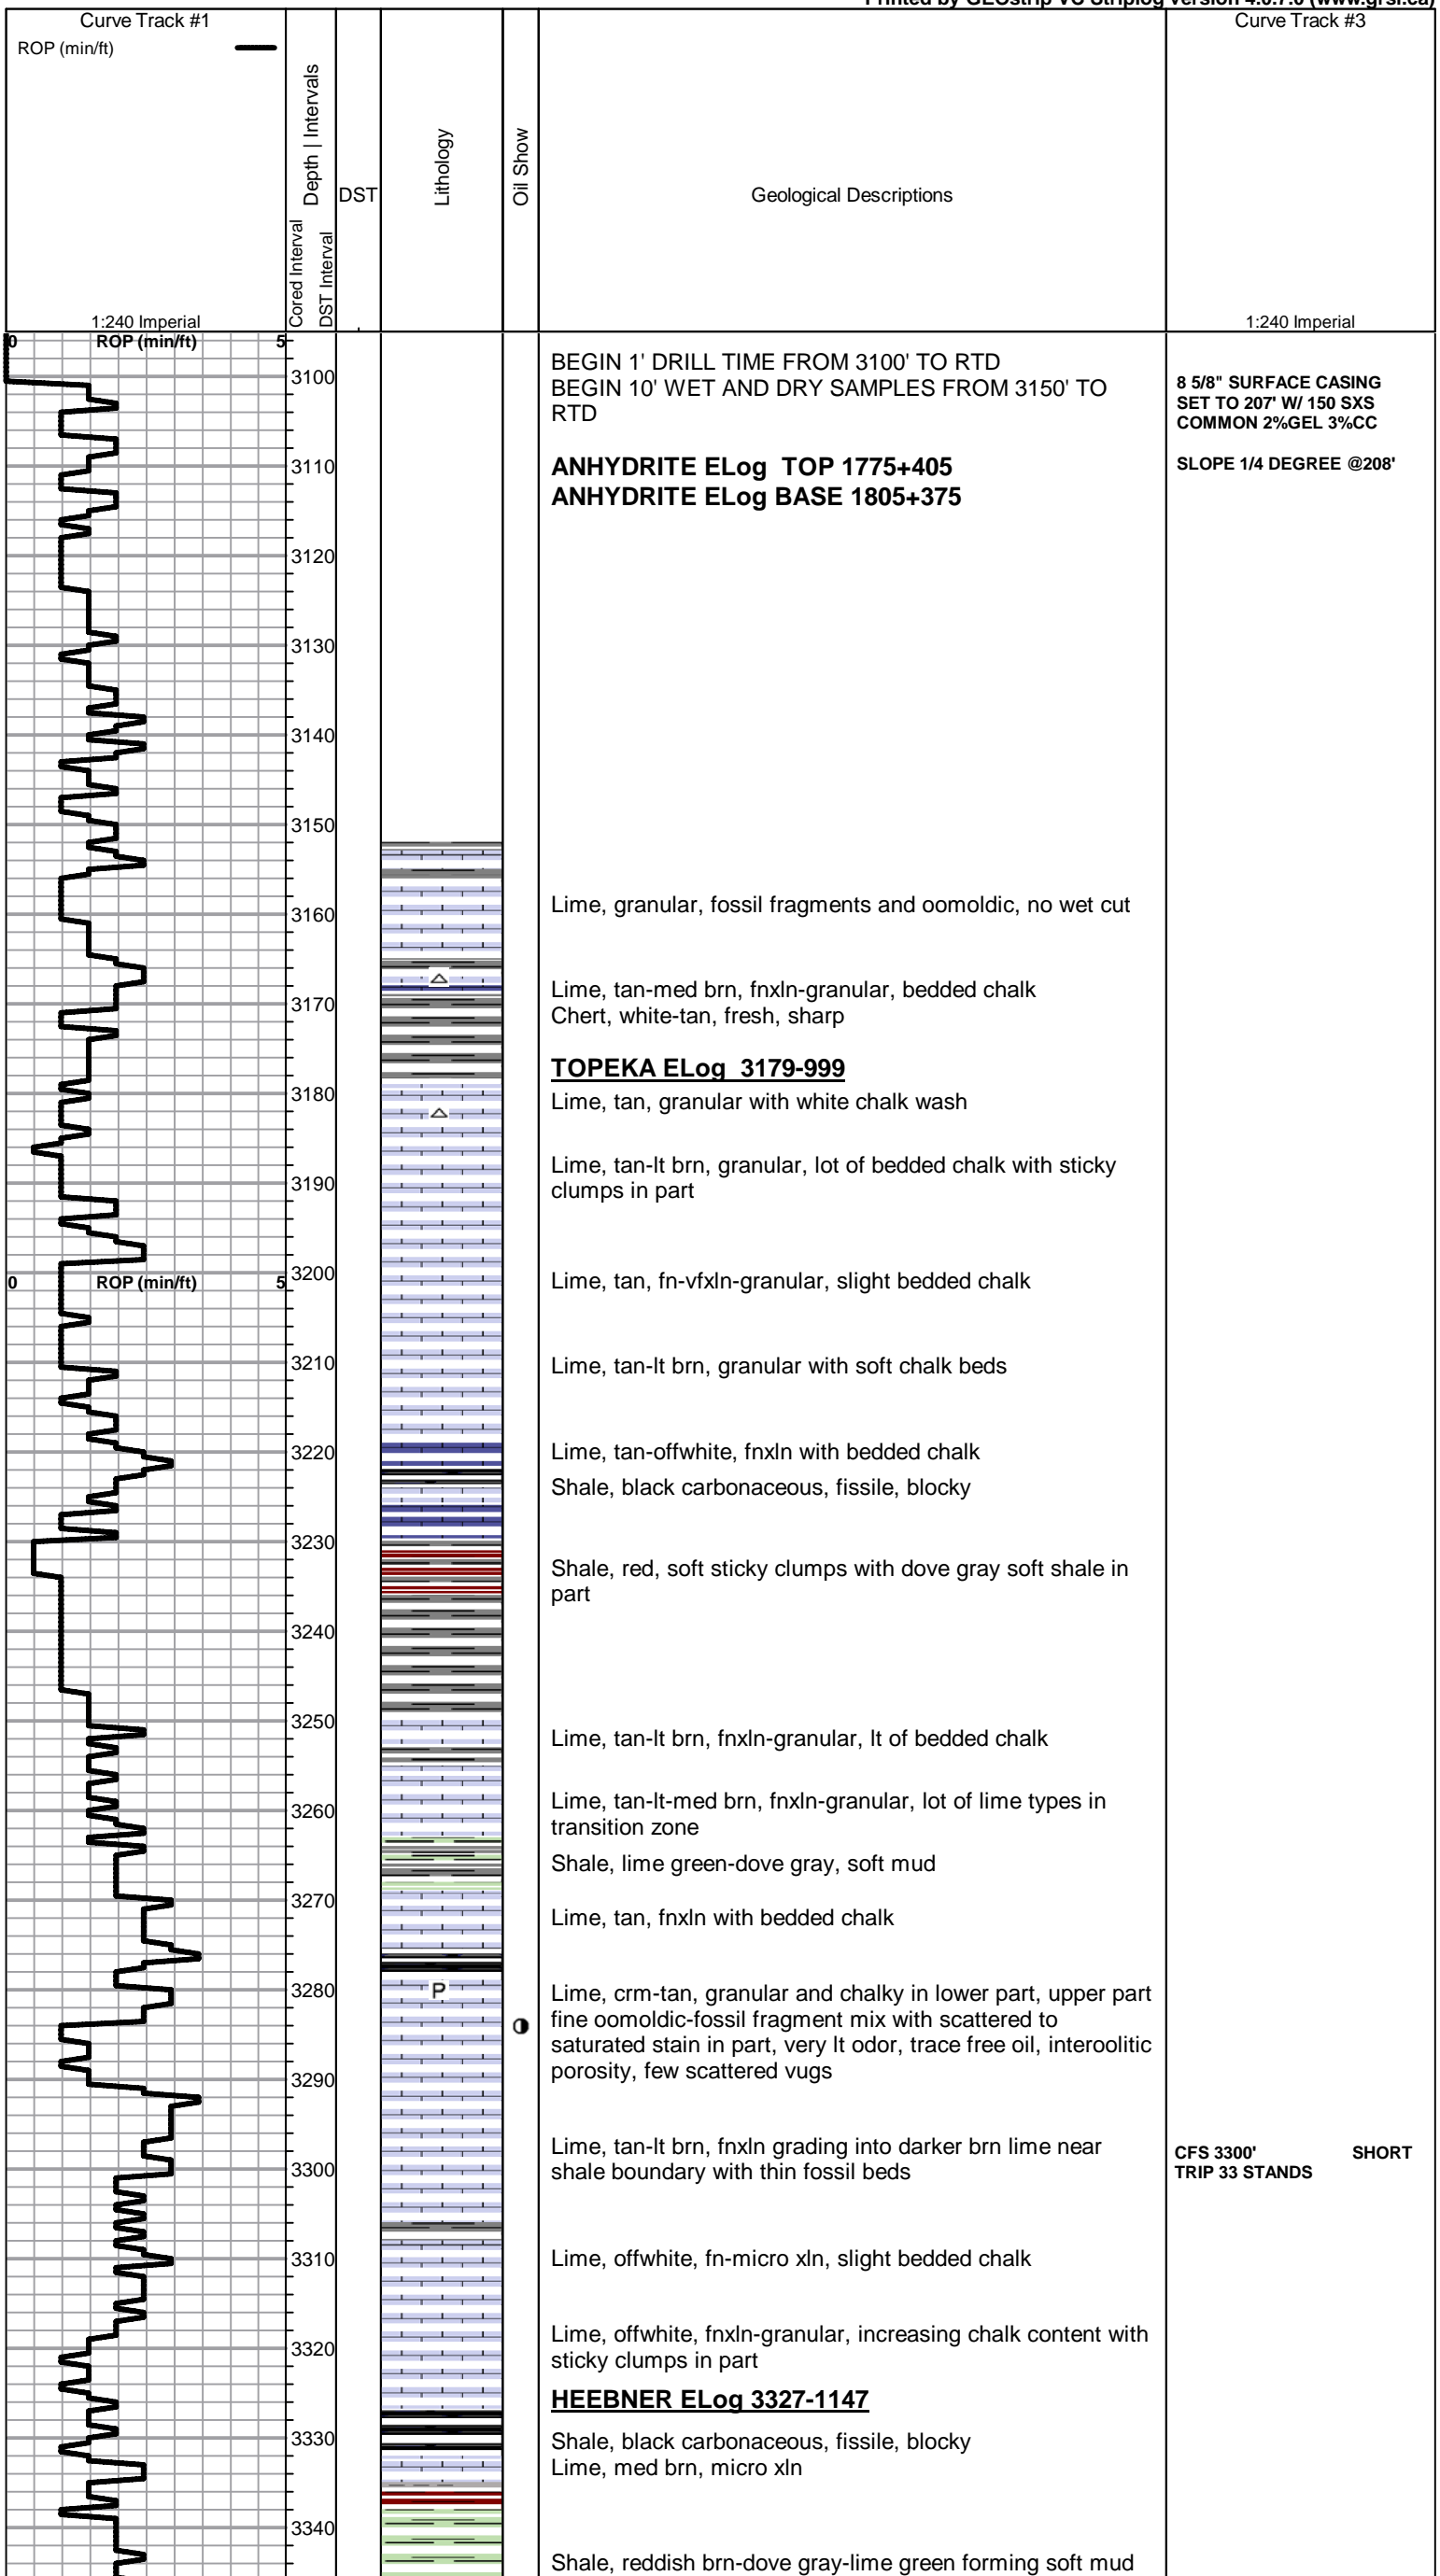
Printed by GEOstrip VC Striplog version 4.0.7.0 (www.grsi.ca)

Curve Track #1
ROP (min/ft)
1:240 Imperial

Cored Interval
DST Interval
Depth | Intervals

DST

Lithology

Oil Show

Geological Descriptions

Curve Track #3
1:240 Imperial

0 ROP (min/ft) 5

3100
3110
3120
3130
3140
3150
3160
3170
3180
3190
3200
3210
3220
3230
3240
3250
3260
3270
3280
3290
3300
3310
3320
3330
3340

0 ROP (min/ft) 5

BEGIN 1' DRILL TIME FROM 3100' TO RTD
BEGIN 10' WET AND DRY SAMPLES FROM 3150' TO RTD

ANHYDRITE ELog TOP 1775+405
ANHYDRITE ELog BASE 1805+375

Lime, granular, fossil fragments and oomoldic, no wet cut

Lime, tan-med brn, fnxln-granular, bedded chalk
Chert, white-tan, fresh, sharp

TOPEKA ELog 3179-999
Lime, tan, granular with white chalk wash

Lime, tan-lt brn, granular, lot of bedded chalk with sticky clumps in part

Lime, tan, fn-vfxln-granular, slight bedded chalk

Lime, tan-lt brn, granular with soft chalk beds

Lime, tan-offwhite, fnxln with bedded chalk
Shale, black carbonaceous, fissile, blocky

Shale, red, soft sticky clumps with dove gray soft shale in part

Lime, tan-lt brn, fnxln-granular, lt of bedded chalk

Lime, tan-lt-med brn, fnxln-granular, lot of lime types in transition zone
Shale, lime green-dove gray, soft mud

Lime, tan, fnxln with bedded chalk

Lime, crm-tan, granular and chalky in lower part, upper part fine oomoldic-fossil fragment mix with scattered to saturated stain in part, very lt odor, trace free oil, interoolitic porosity, few scattered vugs

Lime, tan-lt brn, fnxln grading into darker brn lime near shale boundary with thin fossil beds

Lime, offwhite, fn-micro xln, slight bedded chalk

Lime, offwhite, fnxln-granular, increasing chalk content with sticky clumps in part
HEEBNER ELog 3327-1147
Shale, black carbonaceous, fissile, blocky
Lime, med brn, micro xln

Shale, reddish brn-dove gray-lime green forming soft mud

8 5/8" SURFACE CASING SET TO 207' W/ 150 SXS COMMON 2%GEL 3%CC

SLOPE 1/4 DEGREE @208'

CFS 3300' SHORT TRIP 33 STANDS